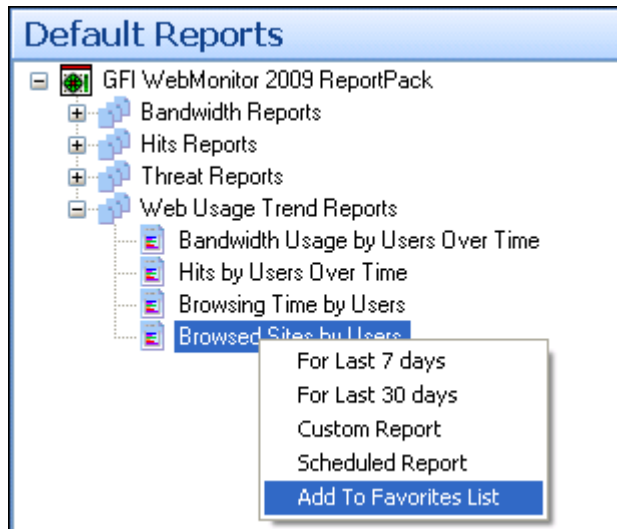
Default Reports

GFI WebMonitor 2009 ReportPack
Bandwidth Reports
Hits Reports
Threat Reports
Web Usage Trend Reports
Bandwidth Usage by Users Over Time
Hits by Users Over Time
Browsing Time by Users
Browsed Sites by Users

For Last 7 days
For Last 30 days
Custom Report
Scheduled Report
Add To Favorites List